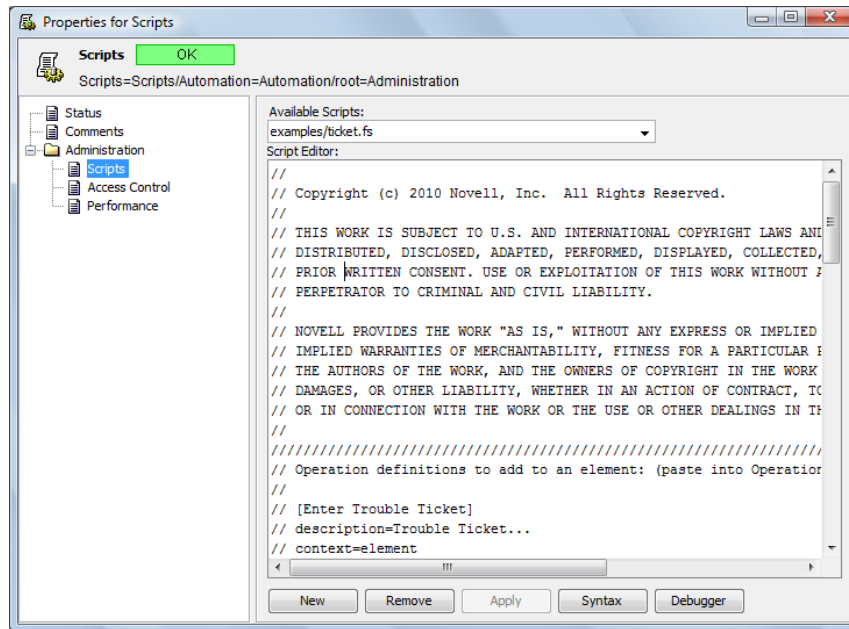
Properties for Scripts

Scripts OK

Scripts=Scripts/Automation=Automation/root=Administration

Status
Comments
Administration
Scripts
Access Control
Performance

Available Scripts:
examples/ticket.fs
Script Editor:

//
// Copyright (c) 2010 Novell, Inc. All Rights Reserved.
//
// THIS WORK IS SUBJECT TO U.S. AND INTERNATIONAL COPYRIGHT LAWS AND
// DISTRIBUTED, DISCLOSED, ADAPTED, PERFORMED, DISPLAYED, COLLECTED,
// PRIOR WRITTEN CONSENT. USE OR EXPLOITATION OF THIS WORK WITHOUT A
// PERPETRATOR TO CRIMINAL AND CIVIL LIABILITY.
//
// NOVELL PROVIDES THE WORK "AS IS," WITHOUT ANY EXPRESS OR IMPLIED
// IMPLIED WARRANTIES OF MERCHANTABILITY, FITNESS FOR A PARTICULAR F
// THE AUTHORS OF THE WORK, AND THE OWNERS OF COPYRIGHT IN THE WORK
// DAMAGES, OR OTHER LIABILITY, WHETHER IN AN ACTION OF CONTRACT, TO
// OR IN CONNECTION WITH THE WORK OR THE USE OR OTHER DEALINGS IN TH
//
////////////////////////////////////////////////////////////////////
// Operation definitions to add to an element: (paste into Operation
//
// [Enter Trouble Ticket]
// description=Trouble Ticket...
// context=element

New Remove Apply Syntax Debugger